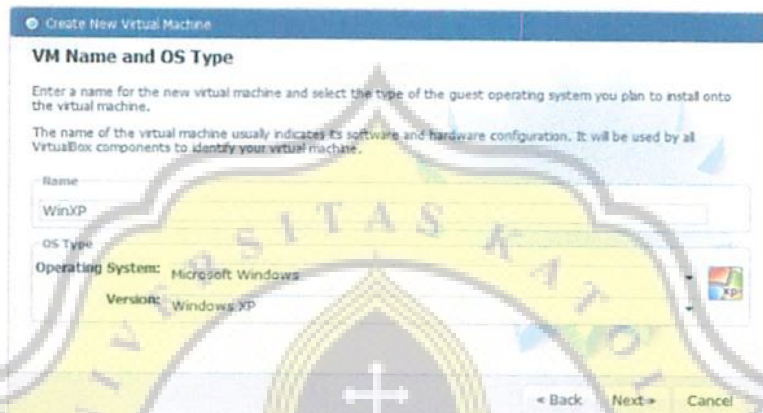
Create New Virtual Machine

VM Name and OS Type

Enter a name for the new virtual machine and select the type of the guest operating system you plan to install onto the virtual machine.

The name of the virtual machine usually indicates its software and hardware configuration. It will be used by all VirtualBox components to identify your virtual machine.

Name

WinXP

OS Type

Operating System: Microsoft Windows

Version: Windows XP

XP

< Back Next > Cancel

SITAS KATOL